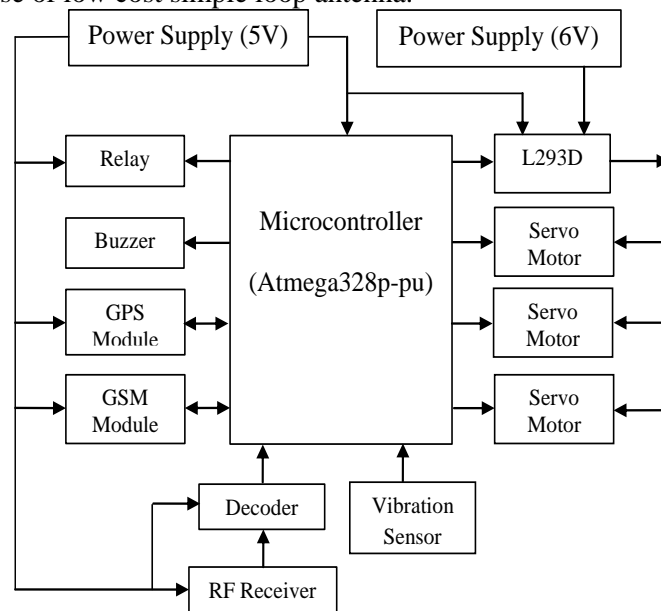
se of low cost simple loop antenna.

Power Supply (5V)

Power Supply (6V)

Relay

L293D

Microcontroller

(Atmega328p-pu)

Buzzer

Servo Motor

GPS Module

Servo Motor

GSM Module

Servo Motor

Decoder

Vibration Sensor

RF Receiver